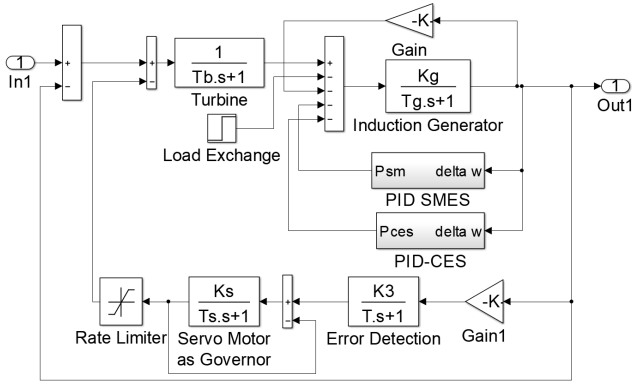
1
In1

+
-

+
-

$\frac{1}{Tb.s+1}$
Turbine

-K
Gain

+
-
-
-
-

$\frac{Kg}{Tg.s+1}$
Induction Generator

1
Out1

Load Exchange

Psm delta w
PID SMES

Pces delta w
PID-CES

Rate Limiter

$\frac{Ks}{Ts.s+1}$
Servo Motor as Governor

+
-

$\frac{K3}{T.s+1}$
Error Detection

-K
Gain1